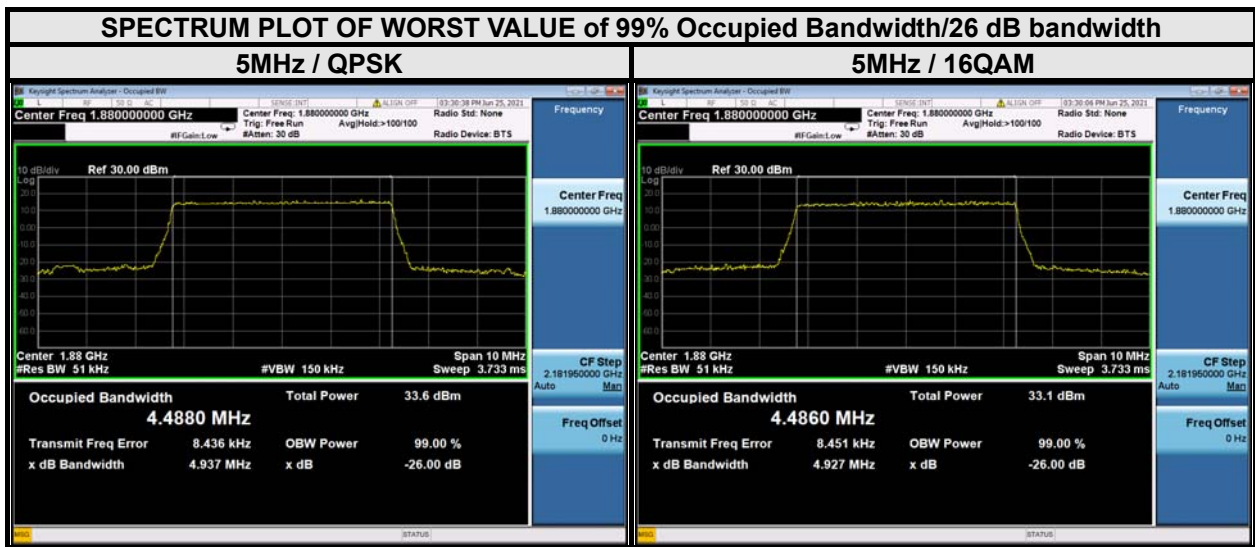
SPECTRUM PLOT OF WORST VALUE of 99% Occupied Bandwidth/26 dB bandwidth

| 5MHz / QPSK | 5MHz / 16QAM |
|---|---|

Keysight Spectrum Analyzer - Occupied BW
L RF 50 Ω AC SENSE:INT ALIGN OFF 03:30:38 PM Jun 25, 2021
Center Freq 1.880000000 GHz
Center Freq: 1.880000000 GHz Radio Std: None
Trig: Free Run Avg|Hold:>100/100
#IFGain:Low #Atten: 30 dB Radio Device: BTS
Frequency
10 dB/div Ref 30.00 dBm
Log
20.0
10.0
0.00
-10.0
-20.0
-30.0
-40.0
-50.0
-60.0
Center 1.88 GHz Span 10 MHz
#Res BW 51 kHz #VBW 150 kHz Sweep 3.733 ms
Center Freq
1.880000000 GHz
CF Step
2.181950000 GHz
Auto Man
Occupied Bandwidth
4.4880 MHz
Total Power 33.6 dBm
Transmit Freq Error 8.436 kHz
OBW Power 99.00 %
x dB Bandwidth 4.937 MHz
x dB -26.00 dB
Freq Offset
0 Hz
MSG STATUS

Keysight Spectrum Analyzer - Occupied BW
L RF 50 Ω AC SENSE:INT ALIGN OFF 03:30:06 PM Jun 25, 2021
Center Freq 1.880000000 GHz
Center Freq: 1.880000000 GHz Radio Std: None
Trig: Free Run Avg|Hold:>100/100
#IFGain:Low #Atten: 30 dB Radio Device: BTS
Frequency
10 dB/div Ref 30.00 dBm
Log
20.0
10.0
0.00
-10.0
-20.0
-30.0
-40.0
-50.0
-60.0
Center 1.88 GHz Span 10 MHz
#Res BW 51 kHz #VBW 150 kHz Sweep 3.733 ms
Center Freq
1.880000000 GHz
CF Step
2.181950000 GHz
Auto Man
Occupied Bandwidth
4.4860 MHz
Total Power 33.1 dBm
Transmit Freq Error 8.451 kHz
OBW Power 99.00 %
x dB Bandwidth 4.927 MHz
x dB -26.00 dB
Freq Offset
0 Hz
MSG STATUS